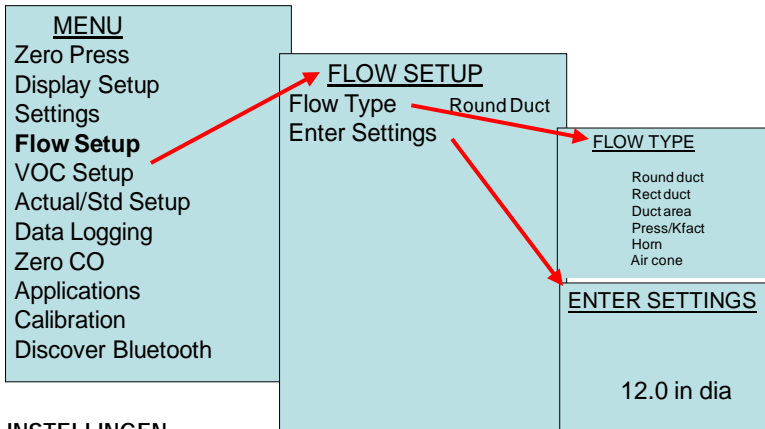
MENU
Zero Press
Display Setup
Settings
Flow Setup
VOC Setup
Actual/Std Setup
Data Logging
Zero CO
Applications
Calibration
Discover Bluetooth

FLOW SETUP
Flow Type Round Duct
Enter Settings

FLOW TYPE
Round duct
Rect duct
Duct area
Press/Kfact
Horn
Air cone

ENTER SETTINGS
12.0 in dia

INSTELLINGEN